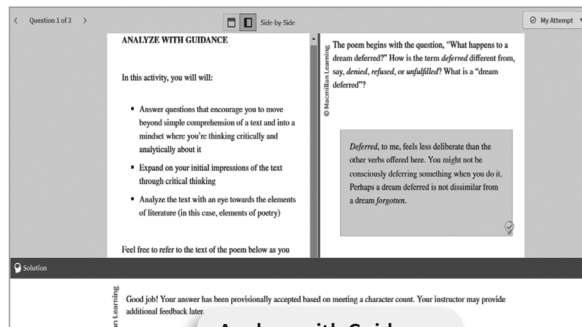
< Question 1 of 3 >

Side-by-Side

My Attempt

ANALYZE WITH GUIDANCE

In this activity, you will will:

- Answer questions that encourage you to move beyond simple comprehension of a text and into a mindset where you're thinking critically and analytically about it
- Expand on your initial impressions of the text through critical thinking
- Analyze the text with an eye towards the elements of literature (in this case, elements of poetry)

Feel free to refer to the text of the poem below as you

© Macmillan Learning

The poem begins with the question, "What happens to a dream deferred?" How is the term *deferred* different from, say, *denied*, *refused*, or *unfulfilled*? What is a "dream deferred"?

*Deferred*, to me, feels less deliberate than the other verbs offered here. You might not be consciously deferring something when you do it. Perhaps a dream deferred is not dissimilar from a dream *forgotten*.

Solution

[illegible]an Learning

Good job! Your answer has been provisionally accepted based on meeting a character count. Your instructor may provide additional feedback later.

Analyze with Guidance